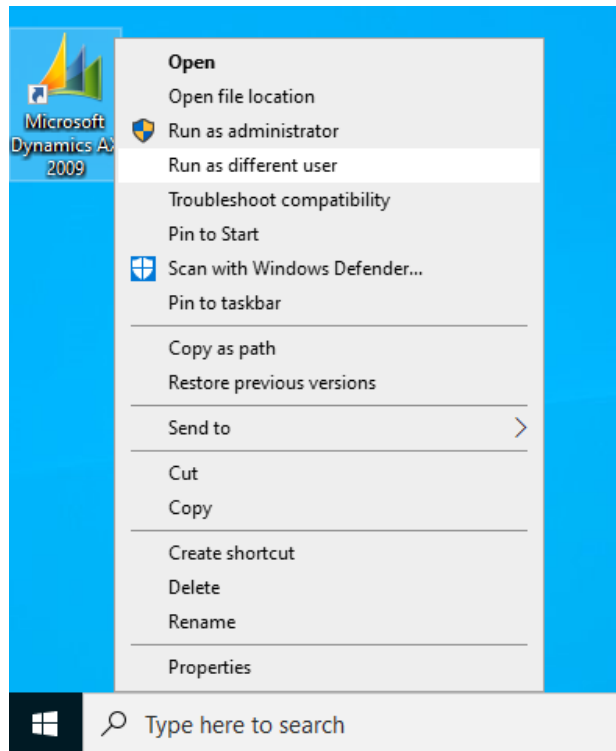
Microsoft Dynamics AX 2009

Open
Open file location
Run as administrator
Run as different user
Troubleshoot compatibility
Pin to Start
Scan with Windows Defender...
Pin to taskbar

Copy as path
Restore previous versions

Send to

Cut
Copy

Create shortcut
Delete
Rename

Properties

Type here to search